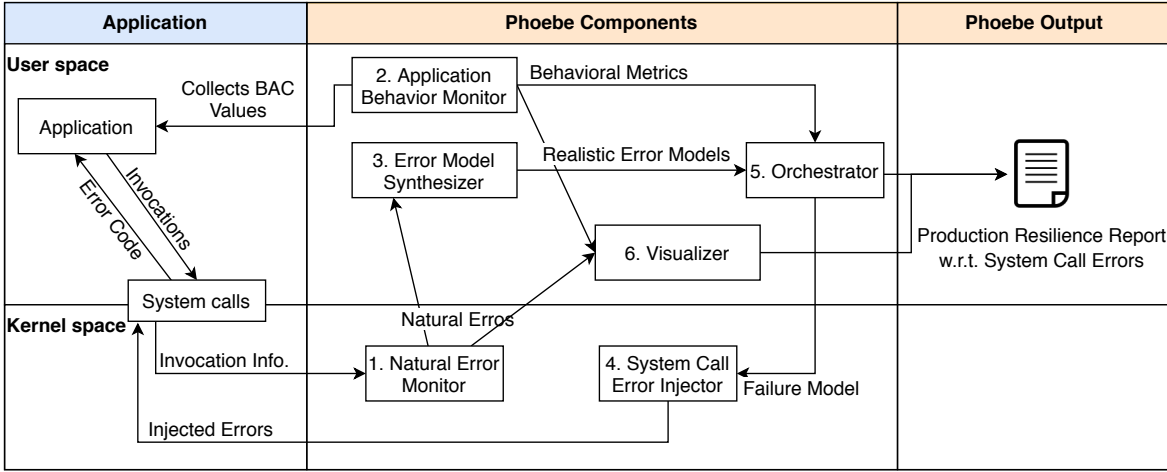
| Application | Phoebe Components | Phoebe Output |
|---|---|---|

User space

Collects BAC Values

Application

Error Code

Invocations

System calls

Kernel space

Invocation Info.

Injected Errors

2. Application Behavior Monitor

Behavioral Metrics

3. Error Model Synthesizer

Realistic Error Models

5. Orchestrator

6. Visualizer

Natural Erros

1. Natural Error Monitor

4. System Call Error Injector

Failure Model

Production Resilience Report w.r.t. System Call Errors